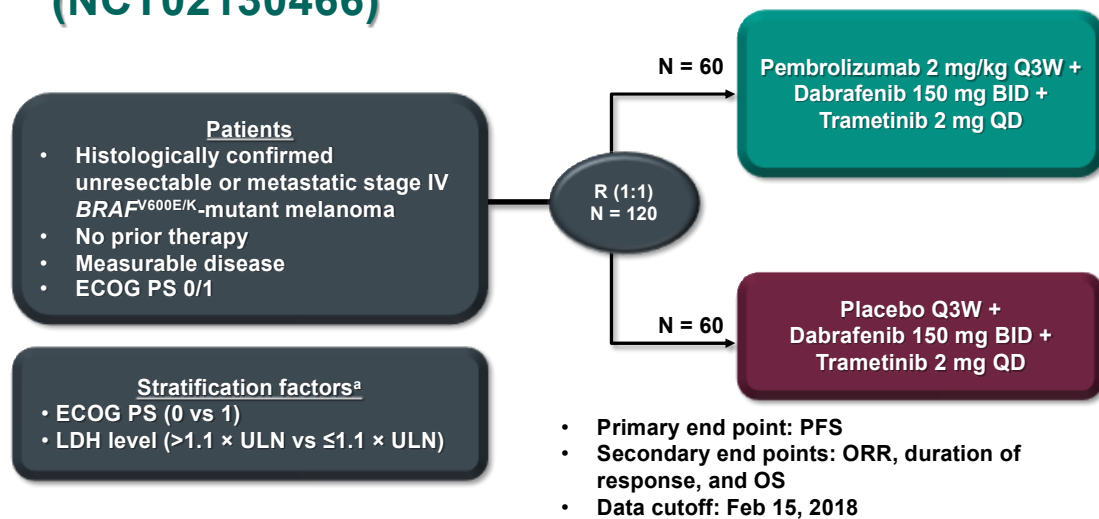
(NCT02130466)

Patients
• Histologically confirmed unresectable or metastatic stage IV *BRAF*$^{V600E/K}$-mutant melanoma
• No prior therapy
• Measurable disease
• ECOG PS 0/1

R (1:1)
N = 120

N = 60

Pembrolizumab 2 mg/kg Q3W + Dabrafenib 150 mg BID + Trametinib 2 mg QD

N = 60

Placebo Q3W + Dabrafenib 150 mg BID + Trametinib 2 mg QD

Stratification factors$^{a}$
• ECOG PS (0 vs 1)
• LDH level (>1.1 × ULN vs ≤1.1 × ULN)

• Primary end point: PFS
• Secondary end points: ORR, duration of response, and OS
• Data cutoff: Feb 15, 2018